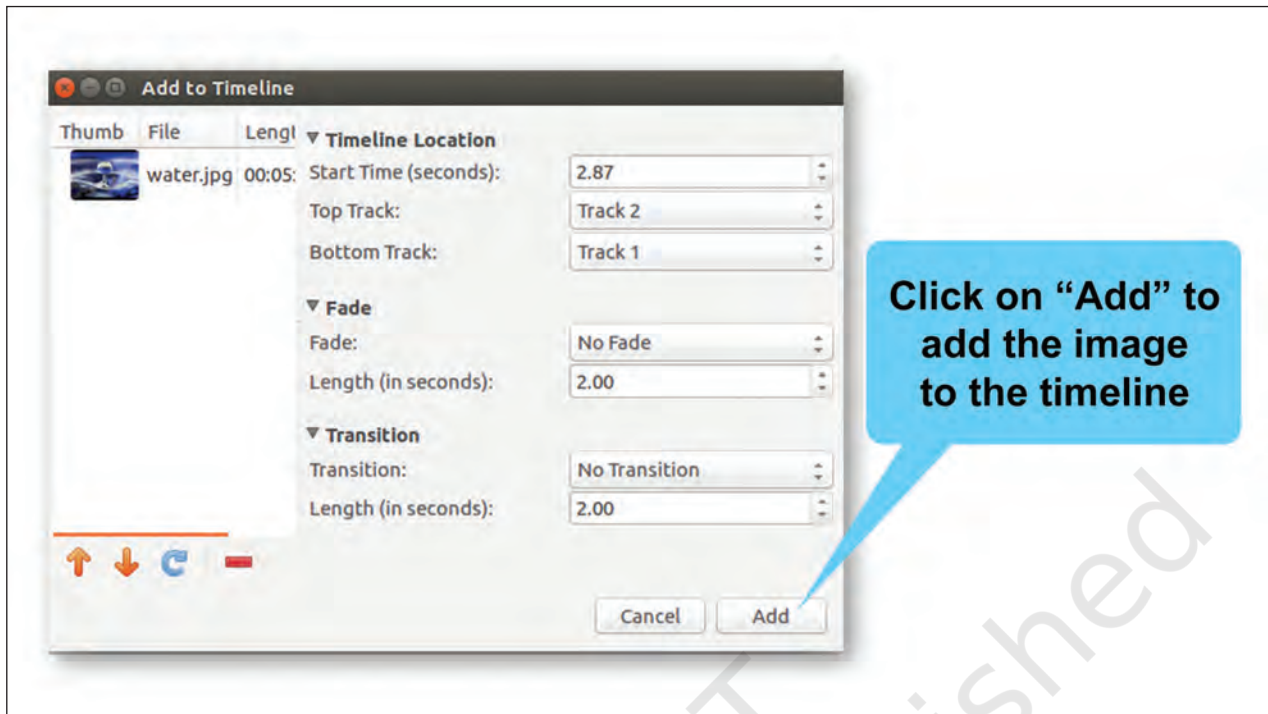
Add to Timeline

| Thumb | File | Lengt |
|---|---|---|
| | water.jpg | 00:05: |

▼ Timeline Location
Start Time (seconds): 2.87
Top Track: Track 2
Bottom Track: Track 1

▼ Fade
Fade: No Fade
Length (in seconds): 2.00

▼ Transition
Transition: No Transition
Length (in seconds): 2.00

Cancel Add

Click on "Add" to add the image to the timeline

shed